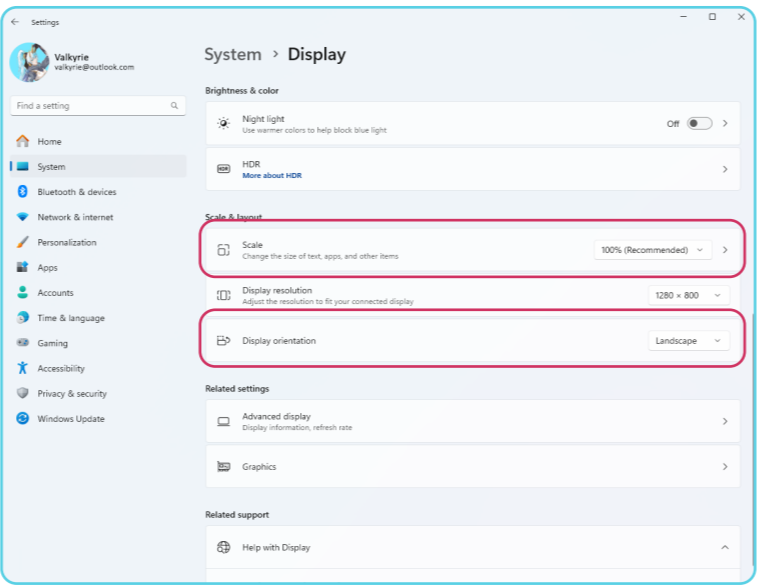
Settings

Valkyrie
valkyrie@outlook.com

Find a setting

Home
System
Bluetooth & devices
Network & internet
Personalization
Apps
Accounts
Time & language
Gaming
Accessibility
Privacy & security
Windows Update

System > Display

Brightness & color

Night light
Use warmer colors to help block blue light
Off

HDR
More about HDR

Scale & layout

Scale
Change the size of text, apps, and other items
100% (Recommended)

Display resolution
Adjust the resolution to fit your connected display
1280 × 800

Display orientation
Landscape

Related settings

Advanced display
Display information, refresh rate

Graphics

Related support

Help with Display